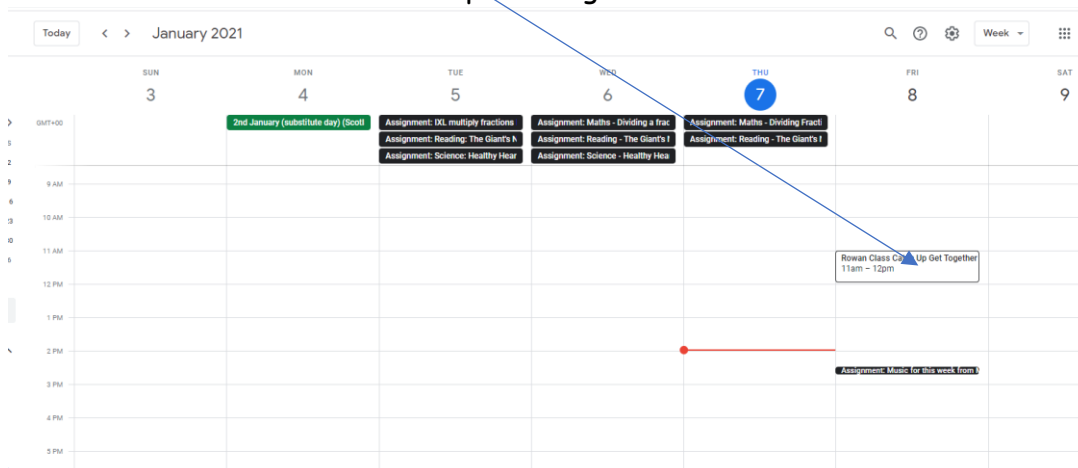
Today < > January 2021

Week

SUN 3
MON 4
TUE 5
WED 6
THU 7
FRI 8
SAT 9

GMT+00

2nd January (substitute day) (Scotl

Assignment: IXL multiply fractions
Assignment: Reading: The Giant's N
Assignment: Science: Healthy Hear

Assignment: Maths - Dividing a frac
Assignment: Reading - The Giant's I
Assignment: Science - Healthy Hea

Assignment: Maths - Dividing Fracti
Assignment: Reading - The Giant's I

9 AM
10 AM
11 AM
12 PM
1 PM
2 PM
3 PM
4 PM
5 PM

Rowan Class Ca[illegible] Up Get Together
11am – 12pm

Assignment: Music for this week from I